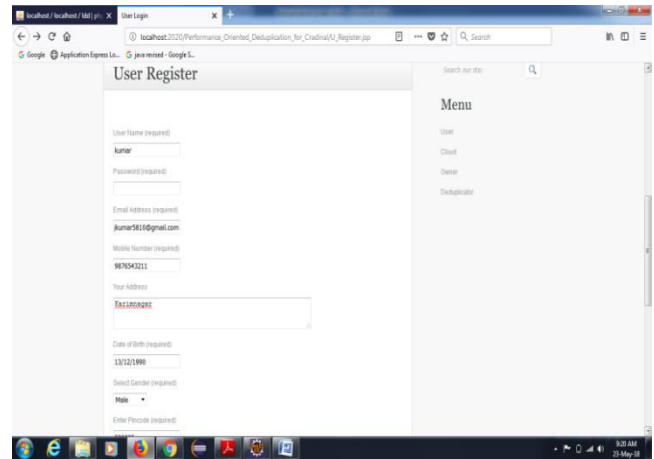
localhost / localhost / lddi | ph × User Login ×

localhost:2020/Performance_Oriented_Deduplication_for_Cradinal/U_Register.jsp

Search

Google Application Express Lo... java revised - Google S...

User Register

Search our site:

Menu

User

Cloud

Owner

Deduplicator

User Name (required)

kumar

Password (required)

Email Address (required)

jkumar5818@gmail.com

Mobile Number (required)

9876543211

Your Address

Karimnagar

Date of Birth (required)

13/12/1990

Select Gender (required)

Male

Enter Pincode (required)

9:20 AM
23-May-18